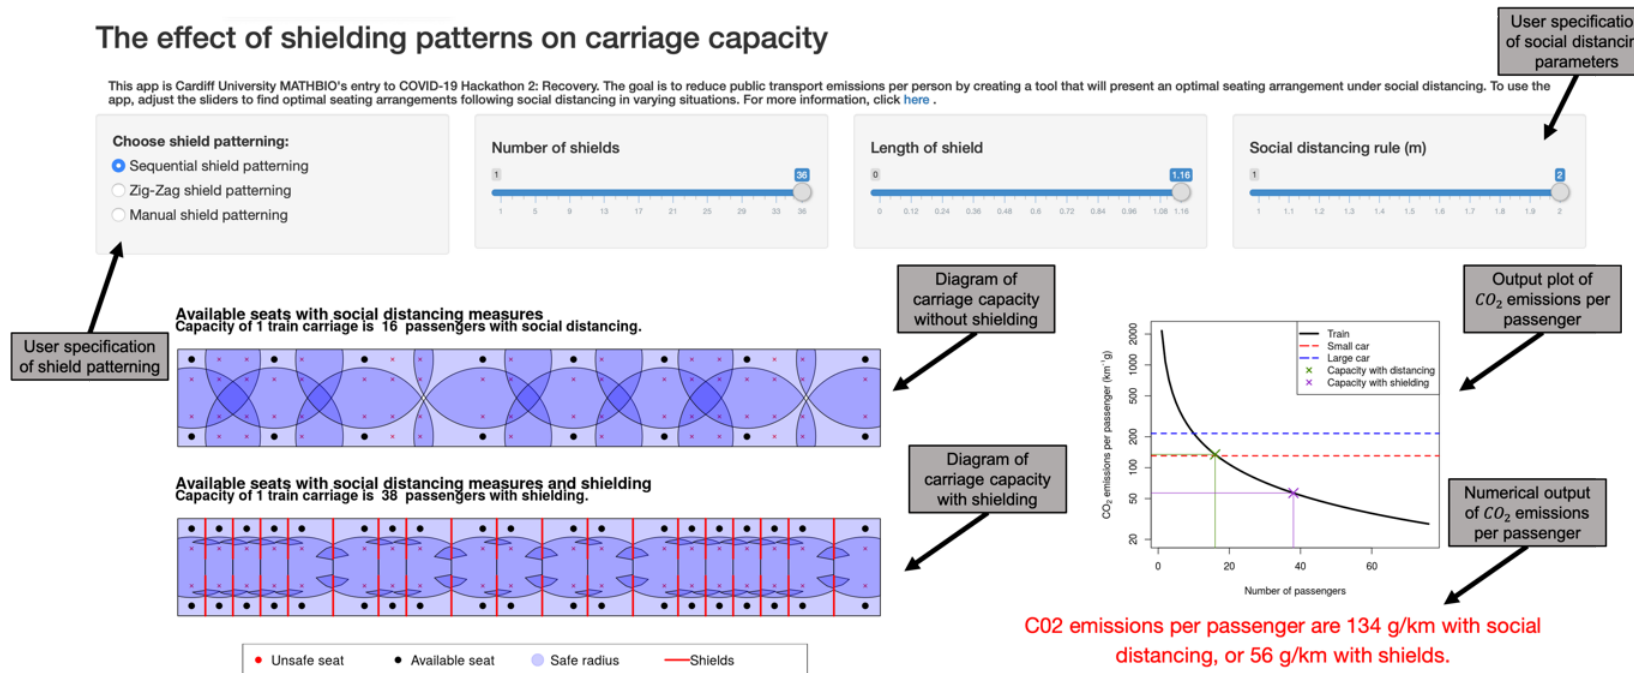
The effect of shielding patterns on carriage capacity

This app is Cardiff University MATHBIO's entry to COVID-19 Hackathon 2: Recovery. The goal is to reduce public transport emissions per person by creating a tool that will present an optimal seating arrangement under social distancing. To use the app, adjust the sliders to find optimal seating arrangements following social distancing in varying situations. For more information, click here .

User specificatio of social distancir parameters

Choose shield patterning:
Sequential shield patterning
Zig-Zag shield patterning
Manual shield patterning

Number of shields
1 36
1 5 9 13 17 21 25 29 33 36

Length of shield
0 1.16
0 0.12 0.24 0.36 0.48 0.6 0.72 0.84 0.96 1.08 1.16

Social distancing rule (m)
1 2
1 1.1 1.2 1.3 1.4 1.5 1.6 1.7 1.8 1.9 2

User specification of shield patterning

Diagram of carriage capacity without shielding

Output plot of $CO_2$ emissions per passenger

Available seats with social distancing measures
Capacity of 1 train carriage is 16 passengers with social distancing.

Diagram of carriage capacity with shielding

Available seats with social distancing measures and shielding
Capacity of 1 train carriage is 38 passengers with shielding.

Train
Small car
Large car
Capacity with distancing
Capacity with shielding

$CO_2$ emissions per passenger (km$^{-1}$ g)
2000 1000 500 200 100 50 20
0 20 40 60
Number of passengers

Numerical output of $CO_2$ emissions per passenger

C02 emissions per passenger are 134 g/km with social distancing, or 56 g/km with shields.

Unsafe seat Available seat Safe radius Shields